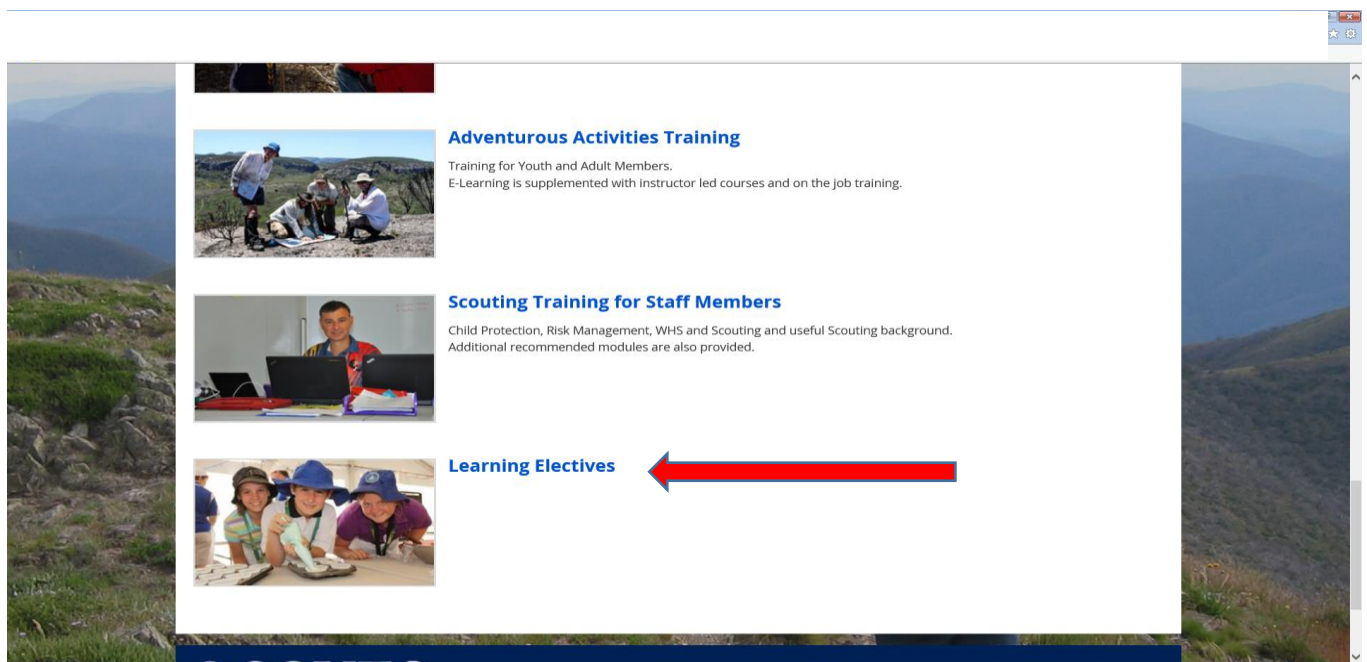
Adventurous Activities Training

Training for Youth and Adult Members.
E-Learning is supplemented with instructor led courses and on the job training.

Scouting Training for Staff Members

Child Protection, Risk Management, WHS and Scouting and useful Scouting background.
Additional recommended modules are also provided.

Learning Electives